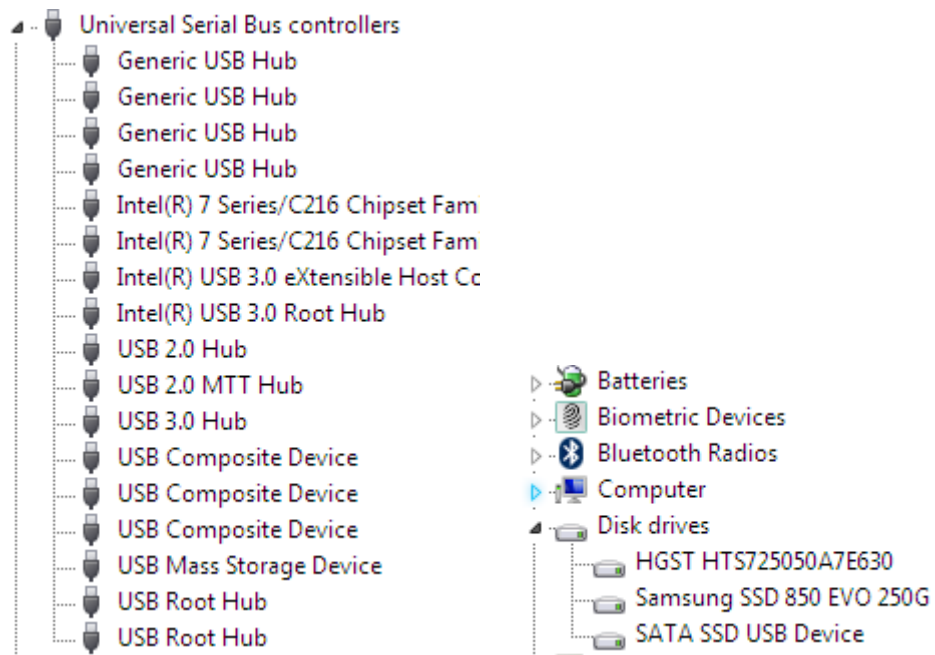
Universal Serial Bus controllers
Generic USB Hub
Generic USB Hub
Generic USB Hub
Generic USB Hub
Intel(R) 7 Series/C216 Chipset Fam
Intel(R) 7 Series/C216 Chipset Fam
Intel(R) USB 3.0 eXtensible Host Co
Intel(R) USB 3.0 Root Hub
USB 2.0 Hub
USB 2.0 MTT Hub
USB 3.0 Hub
USB Composite Device
USB Composite Device
USB Composite Device
USB Mass Storage Device
USB Root Hub
USB Root Hub

Batteries
Biometric Devices
Bluetooth Radios
Computer
Disk drives
HGST HTS725050A7E630
Samsung SSD 850 EVO 250G
SATA SSD USB Device